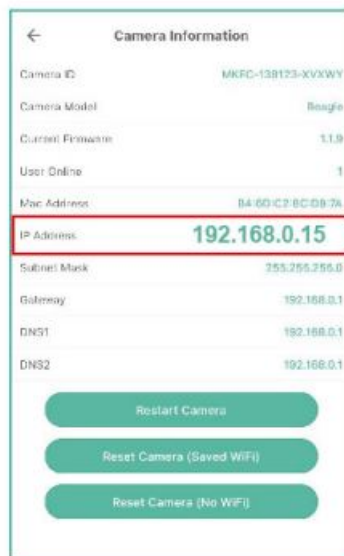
←
Camera Information

Camera ID MKFC-138123-XVXWY
Camera Model Beagle
Current Firmware 1.1.9
User Online 1
Mac Address B4:6D:C2:6C:D8:7A
IP Address 192.168.0.15
Subnet Mask 255.255.255.0
Gateway 192.168.0.1
DNS1 192.168.0.1
DNS2 192.168.0.1

Restart Camera
Reset Camera (Saved WiFi)
Reset Camera (No WiFi)